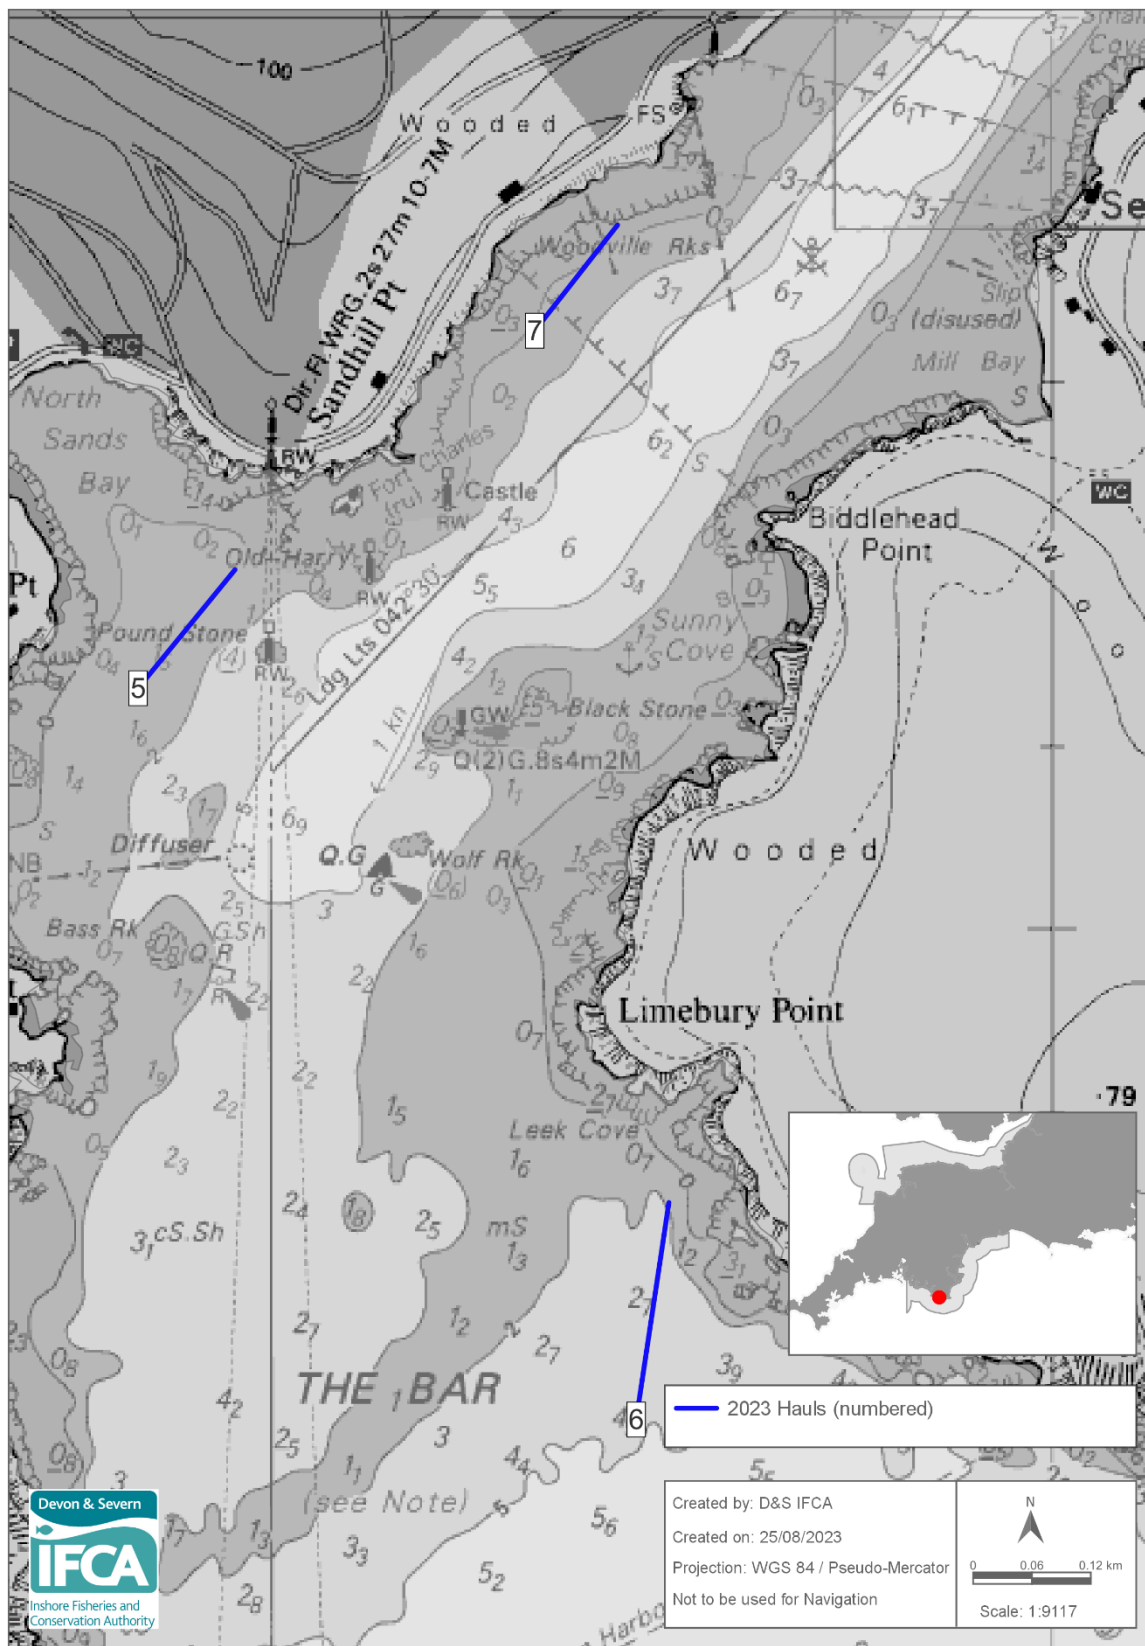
100
Wooded
FS
Dir.Fl.WRG.2s27m10-7M
Sandhill Pt
Woodville Rks
$0_3$
$6_1$
4
$1_4$
$3_7$
$3_7$
$3_7$
$6_7$
Se
Slip
$0_3$ (disused)
Mill Bay
S
7
NC
North Sands Bay
RW
Fort Charles (ru)
Castle
RW
$0_2$
$6_2$
S
$0_3$
WC
$1_4$
$0_1$
$0_2$
Old Harry
RW
$4_3$
6
Biddlehead Point
Pt
Pound Stone
(4)
RW
$2_6$
Ldg Lts 042°30'
$5_5$
$3_4$
Sunny Cove
$0_3$
W o o
5
$4_2$
$1_2$
1 kn
GW
Black Stone
$0_8$
$1_6$
$1_4$
$0_8$
$2_9$
Q(2)G.8s4m2M
$1_1$
$0_9$
$2_3$
$1_7$
$6_9$
S
Diffuser
Q.G
G
Wolf Rk
$1_5$
$0_1$
W o o d e d
NB
$1_2$
$0_2$
$2_5$
3
(06)
$0_3$
Bass Rk
G.Sh
$0_8$
Q.R
$0_7$
$1_6$
$1_7$
R
$2_2$
$2_2$
Limebury Point
$0_7$
$1_9$
$2_2$
$2_2$
$1_5$
$2_1$
Leek Cove
$0_7$
$1_6$
·79
$0_5$
$2_3$
$2_4$
(8)
$2_5$
mS
$1_3$
$3_1$cS.Sh
$1_2$
$3_1$
$2_7$
$2_7$
$1_2$
$2_7$
$0_8$
THE $_1$BAR
$3_9$
$4_2$
$2_5$
3
6
2023 Hauls (numbered)
$4_4$
$0_8$
$1_1$
3
5
Devon & Severn
IFCA
Inshore Fisheries and Conservation Authority
$1_7$
$1_3$
(see Note)
$3_3$
$5_6$
$5_2$
$2_8$
Harbo
Created by: D&S IFCA
Created on: 25/08/2023
Projection: WGS 84 / Pseudo-Mercator
Not to be used for Navigation
N
0
0.06
0.12 km
Scale: 1:9117